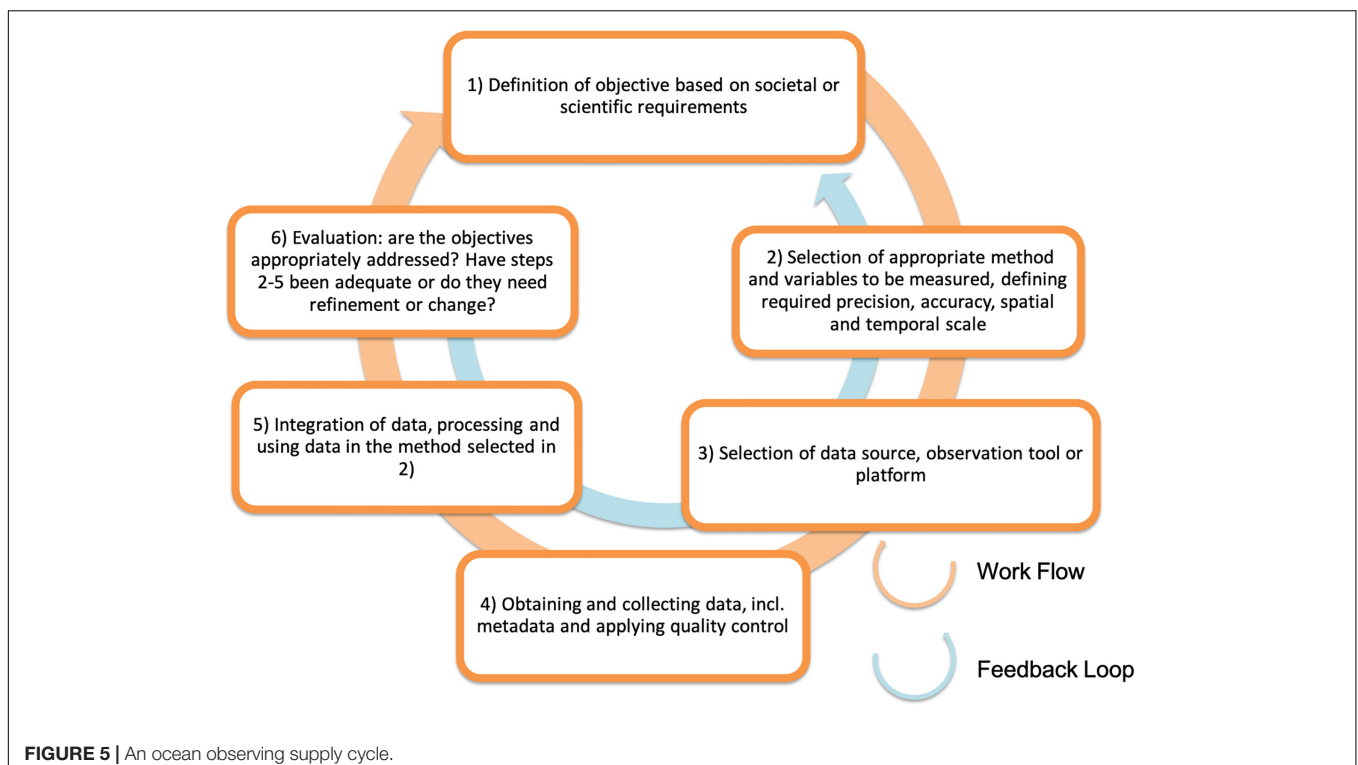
1) Definition of objective based on societal or scientific requirements

2) Selection of appropriate method and variables to be measured, defining required precision, accuracy, spatial and temporal scale

3) Selection of data source, observation tool or platform

4) Obtaining and collecting data, incl. metadata and applying quality control

5) Integration of data, processing and using data in the method selected in 2)

6) Evaluation: are the objectives appropriately addressed? Have steps 2-5 been adequate or do they need refinement or change?

Work Flow

Feedback Loop

FIGURE 5 | An ocean observing supply cycle.